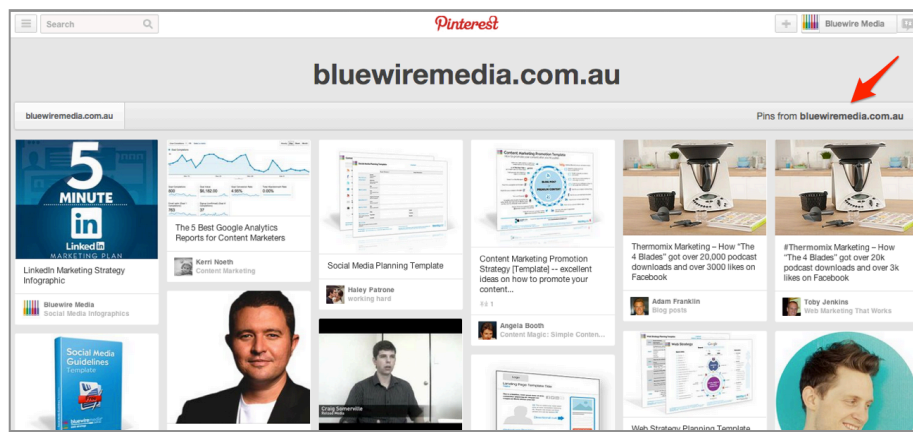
Search

Pinterest

Bluewire Media

bluewiremedia.com.au

bluewiremedia.com.au

Pins from bluewiremedia.com.au

5 MINUTE
LinkedIn
MARKETING PLAN

LinkedIn Marketing Strategy Infographic

Bluewire Media
Social Media Infographics

The 5 Best Google Analytics Reports for Content Marketers

Kerri Noeth
Content Marketing

Social Media Planning Template

Haley Patrone
working hard

Content Marketing Promotion Template

Content Marketing Promotion Strategy [Template] -- excellent ideas on how to promote your content...

1

Angela Booth
Content Magic: Simple Conten...

Thermomix Marketing – How "The 4 Blades" got over 20,000 podcast downloads and over 3000 likes on Facebook

Adam Franklin
Blog posts

#Thermomix Marketing – How "The 4 Blades" got over 20k podcast downloads and over 3k likes on Facebook

Toby Jenkins
Web Marketing That Works

Social Media Guidelines Template

Craig Somerville

Web Strategy Planning Template